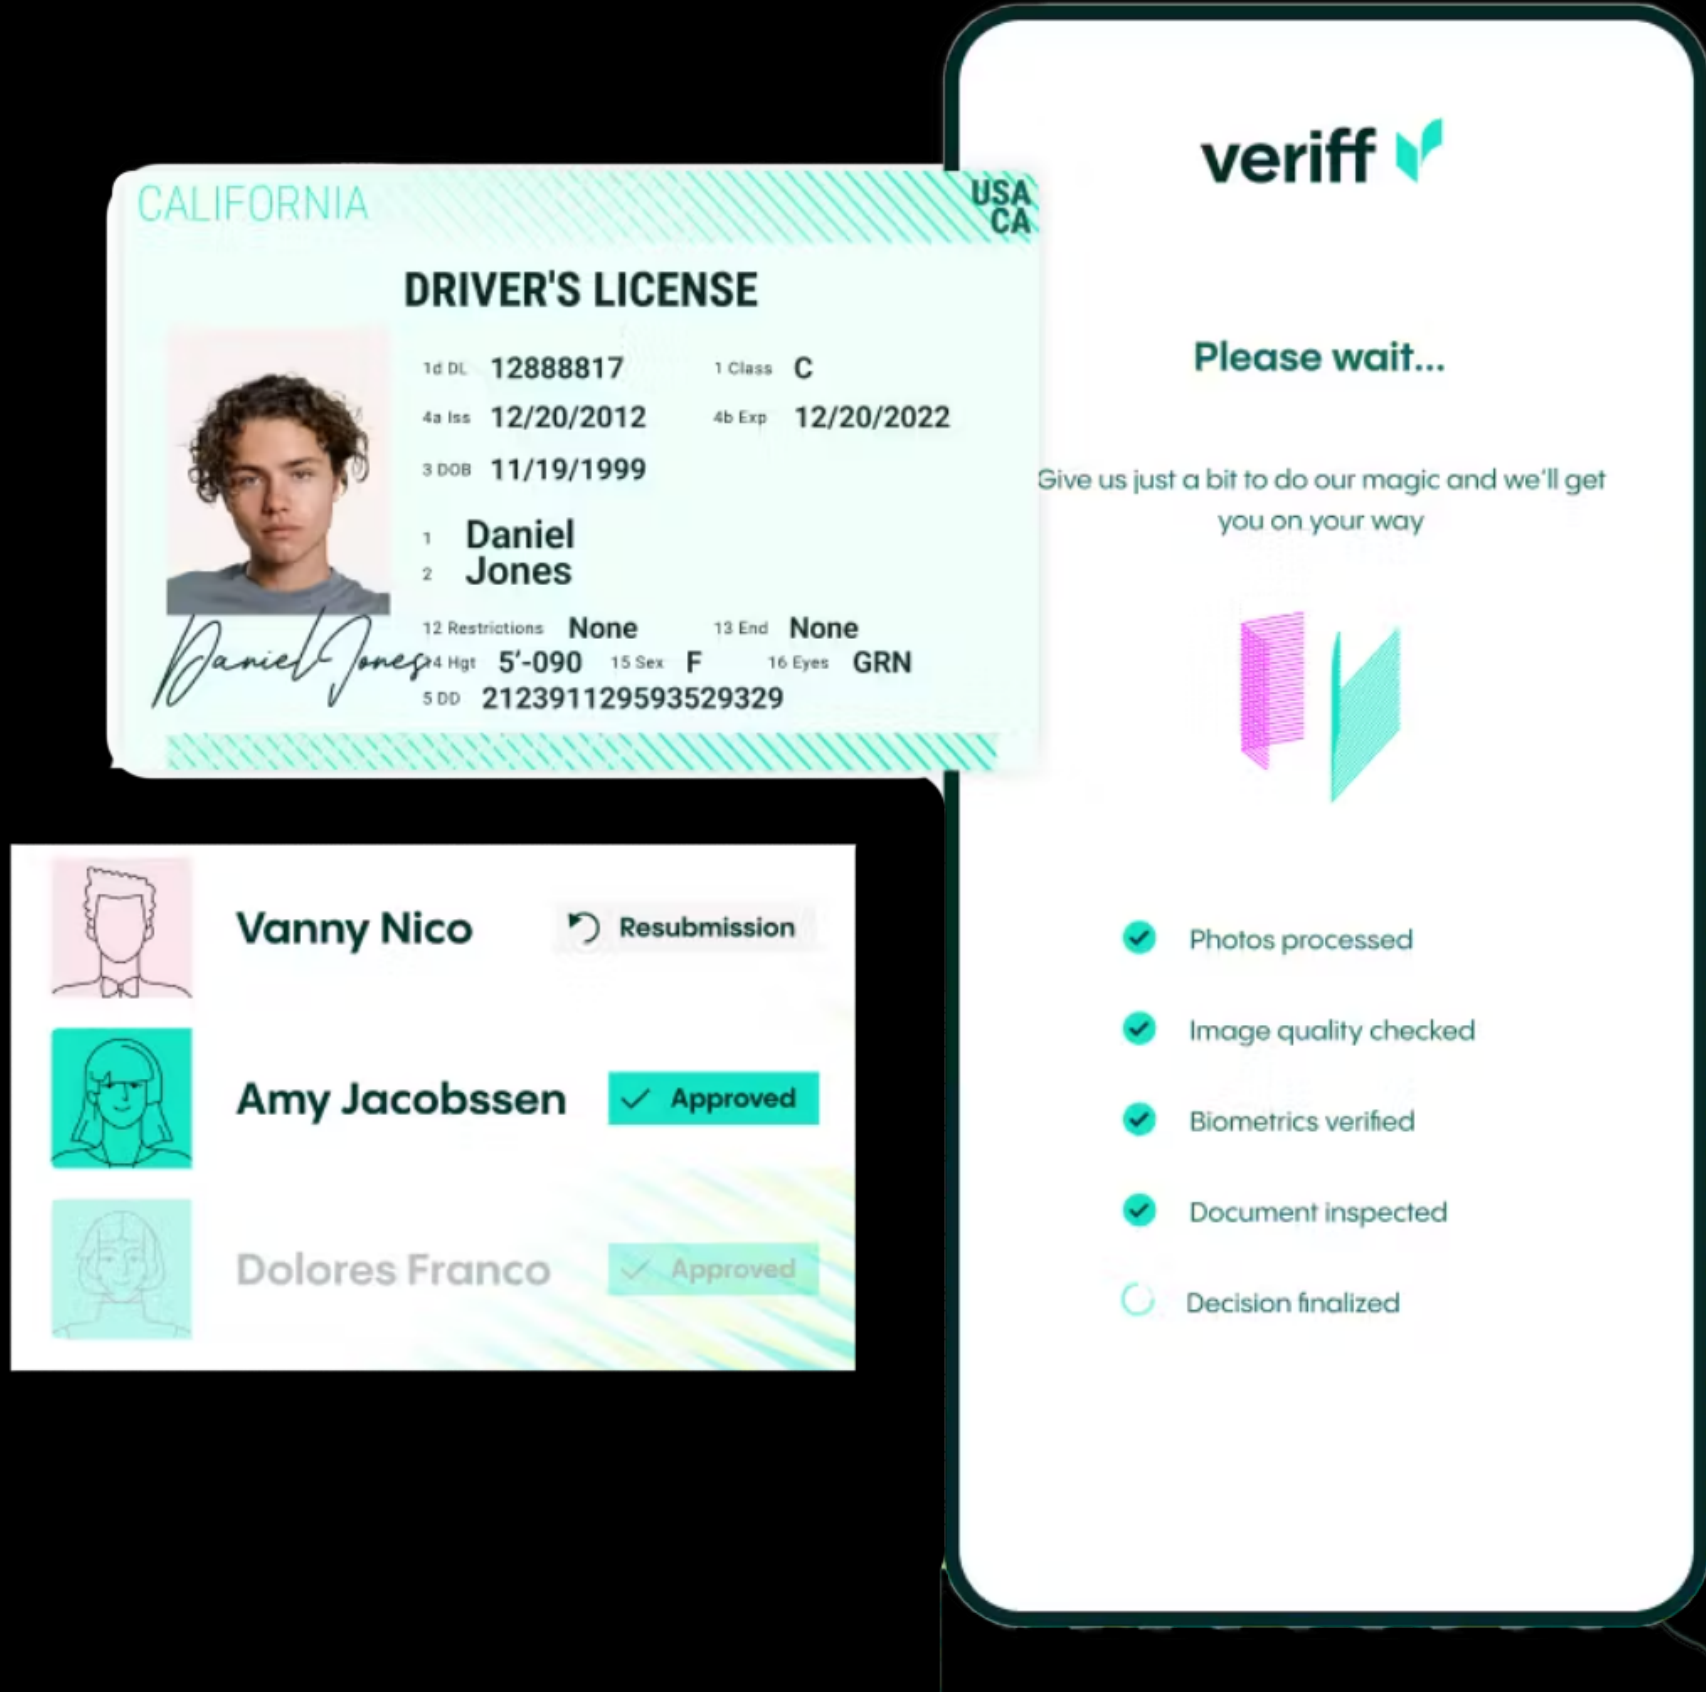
CALIFORNIA
USA
CA

DRIVER'S LICENSE

1d DL 12888817
1 Class C
4a Iss 12/20/2012
4b Exp 12/20/2022
3 DOB 11/19/1999
1 Daniel
2 Jones
12 Restrictions None
13 End None
14 Hgt 5'-090
15 Sex F
16 Eyes GRN
5 DD 212391129593529329
Daniel Jones

veriff

Please wait...

Give us just a bit to do our magic and we'll get you on your way

Photos processed
Image quality checked
Biometrics verified
Document inspected
Decision finalized

Vanny Nico
Resubmission
Amy Jacobssen
Approved
Dolores Franco
Approved